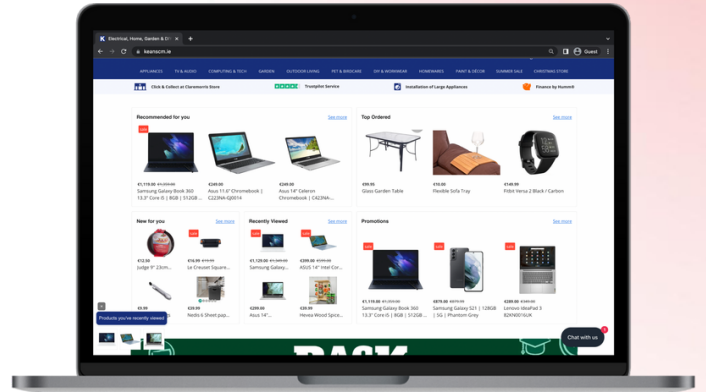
Electrical, Home, Garden & D ×

kearnscm.ie

Guest

APPLIANCES TV & AUDIO COMPUTING & TECH GARDEN OUTDOOR LIVING PET & BIRDCARE DIY & WORKWEAR HOMEWARES PAINT & DÉCOR SUMMER SALE CHRISTMAS STORE

Click & Collect at Claremorris Store

Trustpilot Service

Installation of Large Appliances

Finance by Humm®

Recommended for you

See more

€1,119.00 €1,259.00
Samsung Galaxy Book 360 13.3" Core i5 | 8GB | 512GB ...

€249.00
Asus 11.6" Chromebook | C223NA-GJ0014

€249.00
Asus 14" Celeron Chromebook | C423NA-...

Top Ordered

See more

€99.95
Glass Garden Table

€16.00
Flexible Sofa Tray

€149.99
Fitbit Versa 2 Black / Carbon

New for you

See more

€12.50
Judge 9" 23cm...

€16.95 €19.95
Le Creuset Square...

€9.99

€29.99
Nedis 6 Sheet pap...

Recently Viewed

See more

€1,129.00 €1,349.00
Samsung Galaxy...

€299.00 €329.00
ASUS 14" Intel...

€299.00
Asus 14"...

€29.99
Hevea Wood Spice...

Promotions

See more

€1,119.00 €1,259.00
Samsung Galaxy Book 360 13.3" Core i5 | 8GB | 512GB ...

€879.00 €979.00
Samsung Galaxy S21 | 128GB | 5G | Phantom Grey

€289.00 €349.00
Lenovo IdeaPad 3 82KN001UUK

Products you've recently viewed

Chat with us